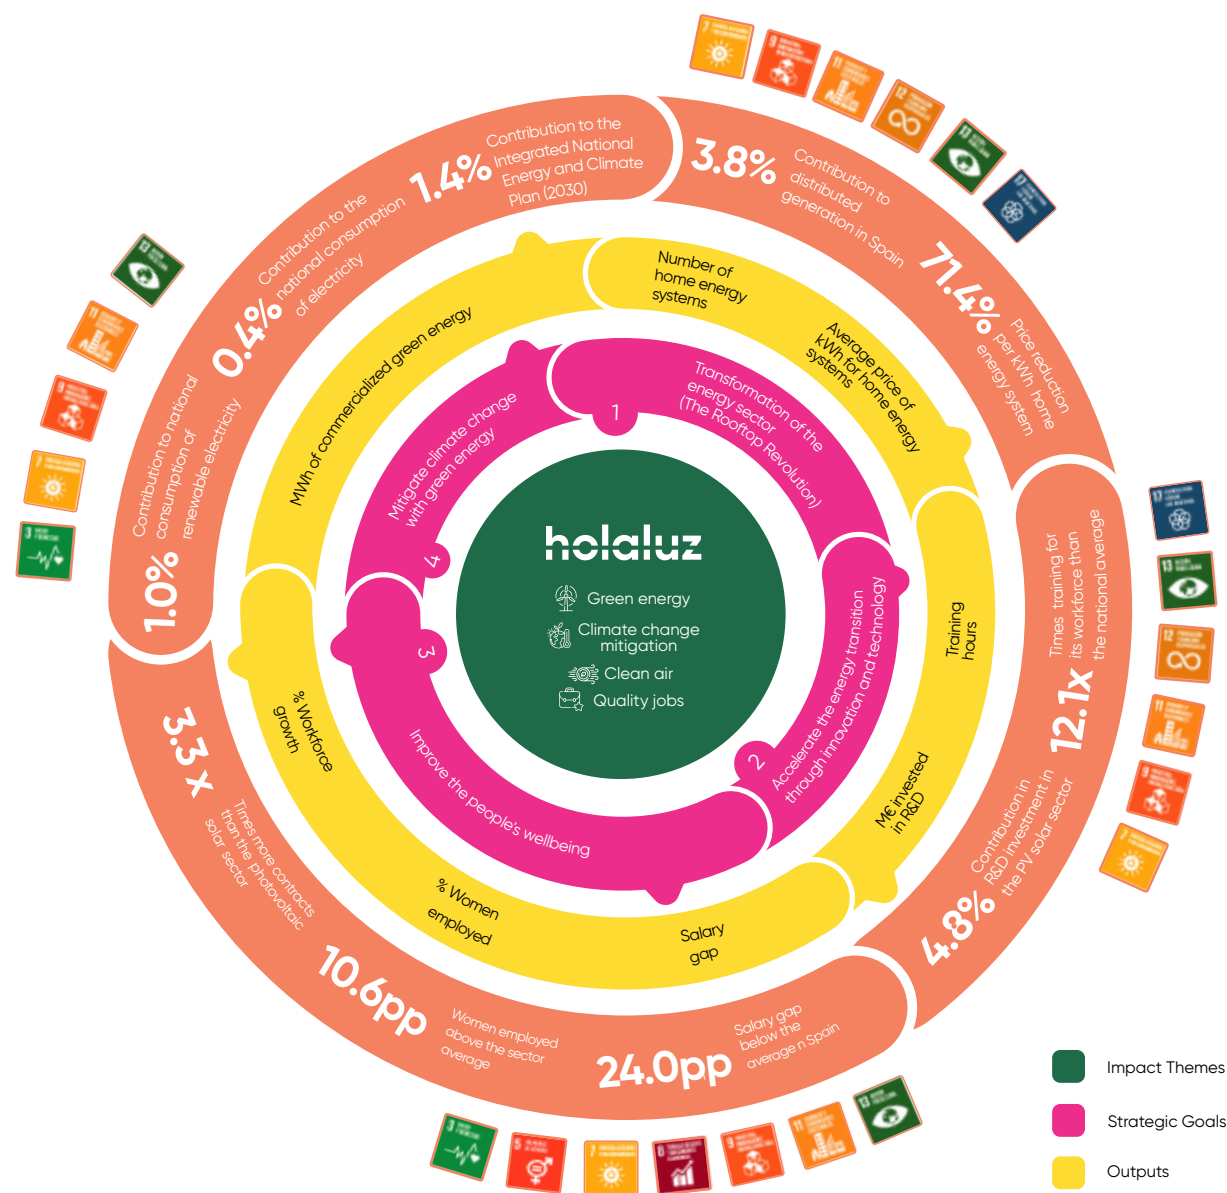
holaluz

Green energy

Climate change mitigation

Clean air

Quality jobs

1 Transformation of the energy sector (The Rooftop Revolution)

2 Accelerate the energy transition through innovation and technology

3 Improve the people's wellbeing

4 Mitigate climate change with green energy

Number of home energy systems

Average price of kWh for home energy systems

Training hours

M€ invested in R&D

Salary gap

% Women employed

% Workforce growth

MWh of commercialized green energy

1.4% Contribution to the Integrated National Energy and Climate Plan (2030)

3.8% Contribution to distributed generation in Spain

71.4% Price reduction per kWh home energy system

12.1x Times training for its workforce than the national average

4.8% Contribution in R&D investment in the PV solar sector

24.0pp Salary gap below the average n Spain

10.6pp Women employed above the sector average

3.3 x Times more contracts than the photovoltaic solar sector

1.0% Contribution to national consumption of renewable electricity

0.4% Contribution to the national consumption of electricity

Impact Themes

Strategic Goals

Outputs